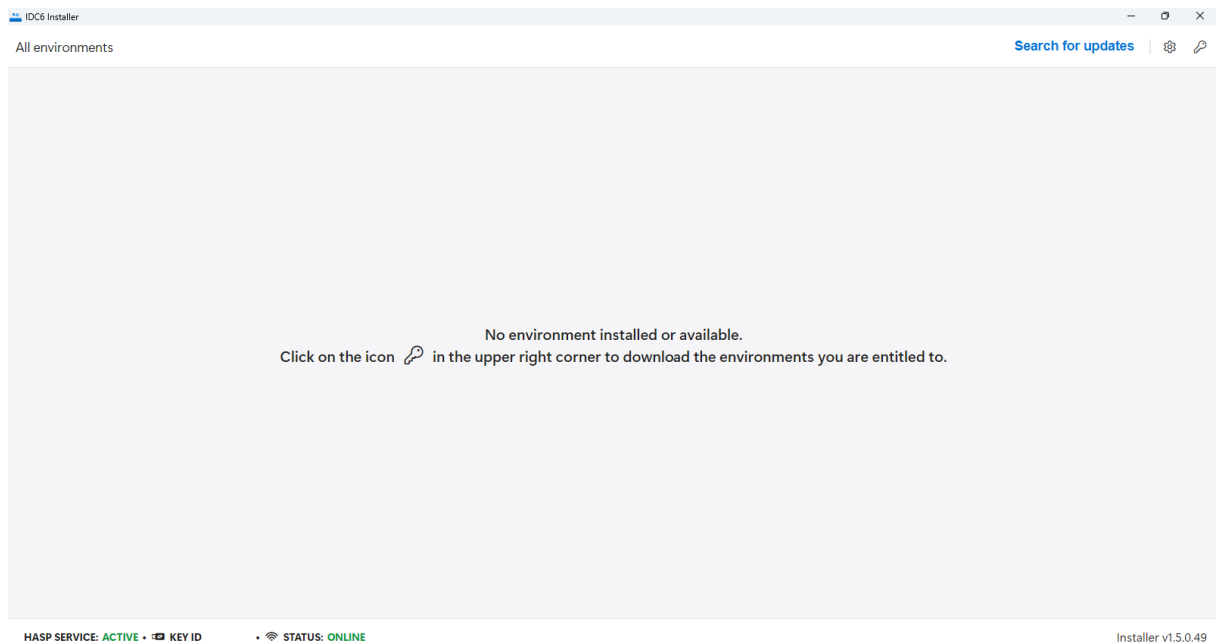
IDC6 Installer

All environments

Search for updates

No environment installed or available.
Click on the icon in the upper right corner to download the environments you are entitled to.

HASP SERVICE: ACTIVE • KEY ID • STATUS: ONLINE

Installer v1.5.0.49